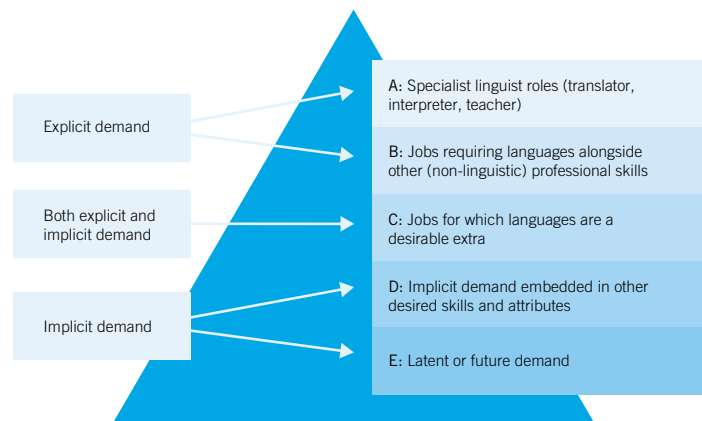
Explicit demand

Both explicit and implicit demand

Implicit demand

A: Specialist linguist roles (translator, interpreter, teacher)

B: Jobs requiring languages alongside other (non-linguistic) professional skills

C: Jobs for which languages are a desirable extra

D: Implicit demand embedded in other desired skills and attributes

E: Latent or future demand